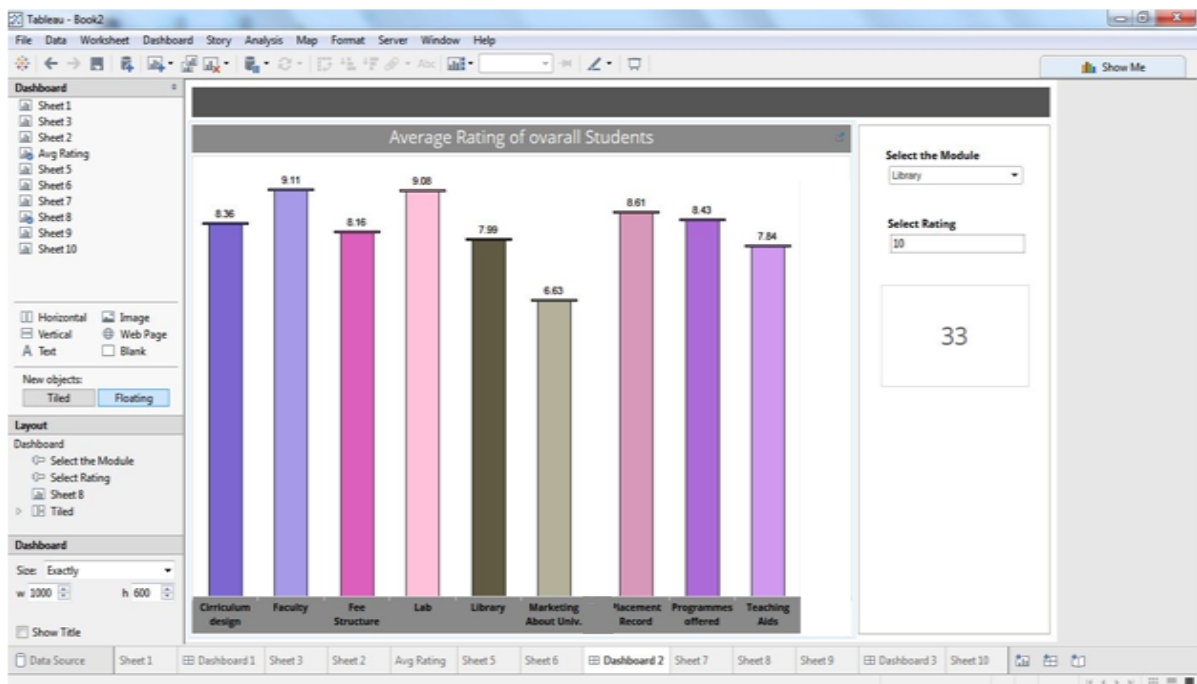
Tableau - Book2

File Data Worksheet Dashboard Story Analysis Map Format Server Window Help

Show Me

Dashboard
Sheet 1
Sheet 3
Sheet 2
Avg Rating
Sheet 5
Sheet 6
Sheet 7
Sheet 8
Sheet 9
Sheet 10

Horizontal
Image
Vertical
Web Page
Text
Blank

New objects:
Tiled
Floating

Layout
Dashboard
Select the Module
Select Rating
Sheet 8
Tiled

Dashboard
Size: Exactly
w 1000
h 600

Show Title

Average Rating of ovarall Students

| Cirriculum design | Faculty | Fee Structure | Lab | Library | Marketing About Univ. | Placement Record | Programmes offered | Teaching Aids |
|---|---|---|---|---|---|---|---|---|
| 8.36 | 9.11 | 8.16 | 9.08 | 7.99 | 6.63 | 8.61 | 8.43 | 7.84 |

Select the Module
Library

Select Rating
10

33

Data Source | Sheet 1 | Dashboard 1 | Sheet 3 | Sheet 2 | Avg Rating | Sheet 5 | Sheet 6 | Dashboard 2 | Sheet 7 | Sheet 8 | Sheet 9 | Dashboard 3 | Sheet 10